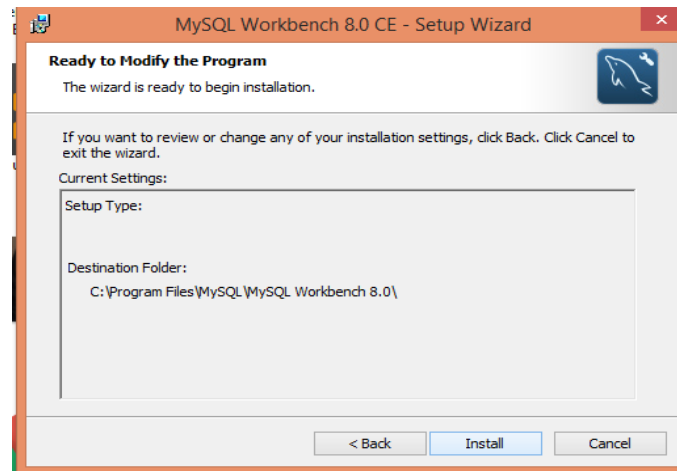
MySQL Workbench 8.0 CE - Setup Wizard

Ready to Modify the Program

The wizard is ready to begin installation.

If you want to review or change any of your installation settings, click Back. Click Cancel to exit the wizard.

Current Settings:

Setup Type:

Destination Folder:

C:\Program Files\MySQL\MySQL Workbench 8.0\

< Back

Install

Cancel